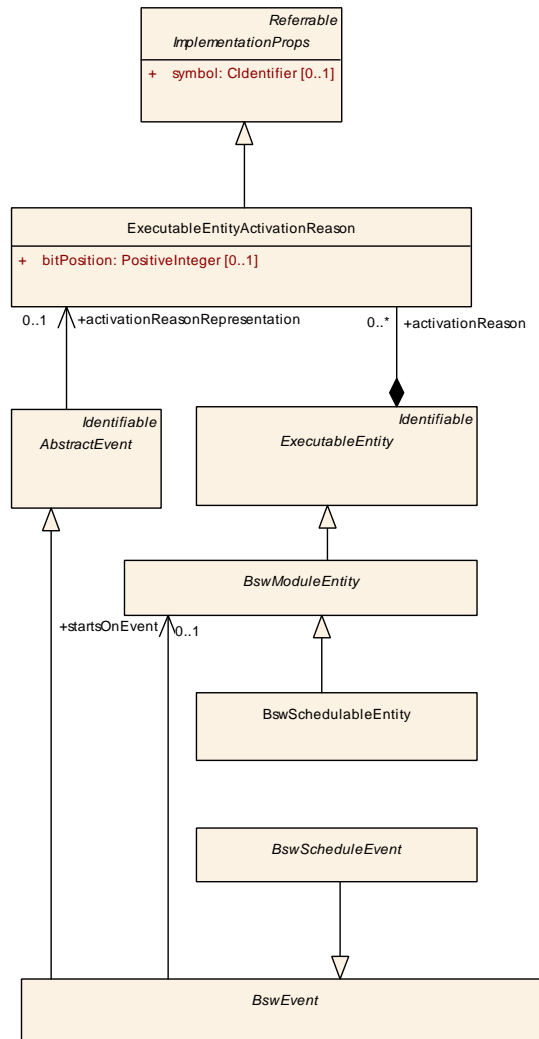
Referrable
ImplementationProps

+ symbol: CIdentifier [0..1]

ExecutableEntityActivationReason

+ bitPosition: PositiveInteger [0..1]

0..1 +activationReasonRepresentation

0..* +activationReason

Identifiable
AbstractEvent

Identifiable
ExecutableEntity

BswModuleEntity

+startsOnEvent 0..1

BswSchedulableEntity

BswScheduleEvent

BswEvent